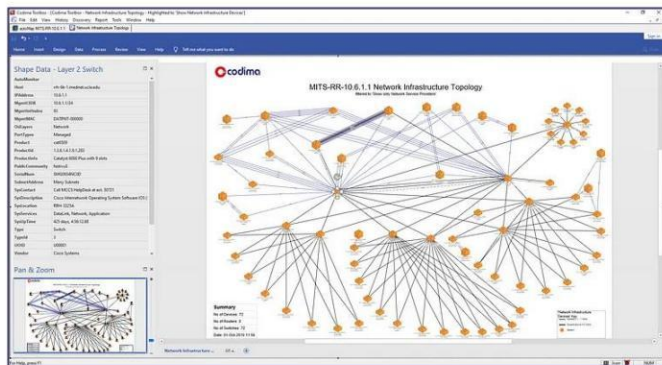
Codima Toolbox - [Codima Toolbox - Network Infrastructure Topology - Highlighted to 'Show Network Infrastructure Devices']
File Edit View History Discovery Report Tools Window Help
autoMap: MITS-RR-10.6.1.1 Network Infrastructure Topology
Home Insert Design Data Process Review View Help Tell me what you want to do
Shape Data - Layer 2 Switch
| AutoMonitor | |
|---|---|
| Host | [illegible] |
| IPAddress | 10.6.1.1 |
| MgmtIfIDX | 10.6.1.1.54 |
| MgmtIfIndex | 61 |
| MgmtMAC | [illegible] |
| OidLayers | Network |
| PortType | Managed |
| Product | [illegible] |
| ProductID | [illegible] |
| ProductInfo | Catalyst 6500 Plus with 8 slots |
| PublicCommunity | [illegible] |
| SerialNum | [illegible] |
| SubnetAddress | Many Subnets |
| SysContact | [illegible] |
| SysDescription | Cisco Internetwork Operating System Software (C)... |
| SysLocation | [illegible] |
| SysServices | DataLink, Network, Application |
| SysUpTime | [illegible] |
| Type | Switch |
| TypeId | 3 |
| UNID | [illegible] |
| Vendor | Cisco Systems |
Pan & Zoom
codima
MITS-RR-10.6.1.1 Network Infrastructure Topology
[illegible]
Summary
No. of Devices: 72
No. of Routers: 3
No. of Switches: 72
Date: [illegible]
Network Infrastructure
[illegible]
Network Infrastructure ... All
For Help, press F1